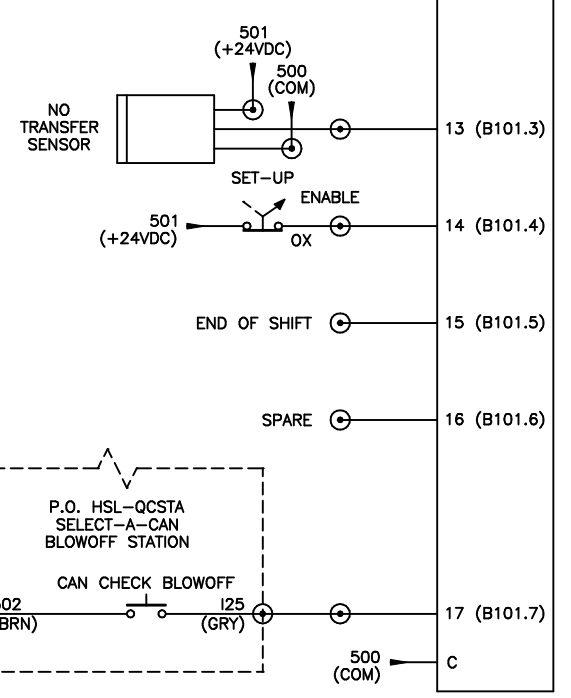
501
(+24VDC)
500
(COM)

NO
TRANSFER
SENSOR

13 (B101.3)

SET-UP
ENABLE

501
(+24VDC)

OX

14 (B101.4)

END OF SHIFT

15 (B101.5)

SPARE

16 (B101.6)

P.O. HSL-QCSTA
SELECT-A-CAN
BLOWOFF STATION

CAN CHECK BLOWOFF

02
BRN)

I25
(GRY)

17 (B101.7)

500
(COM)

C